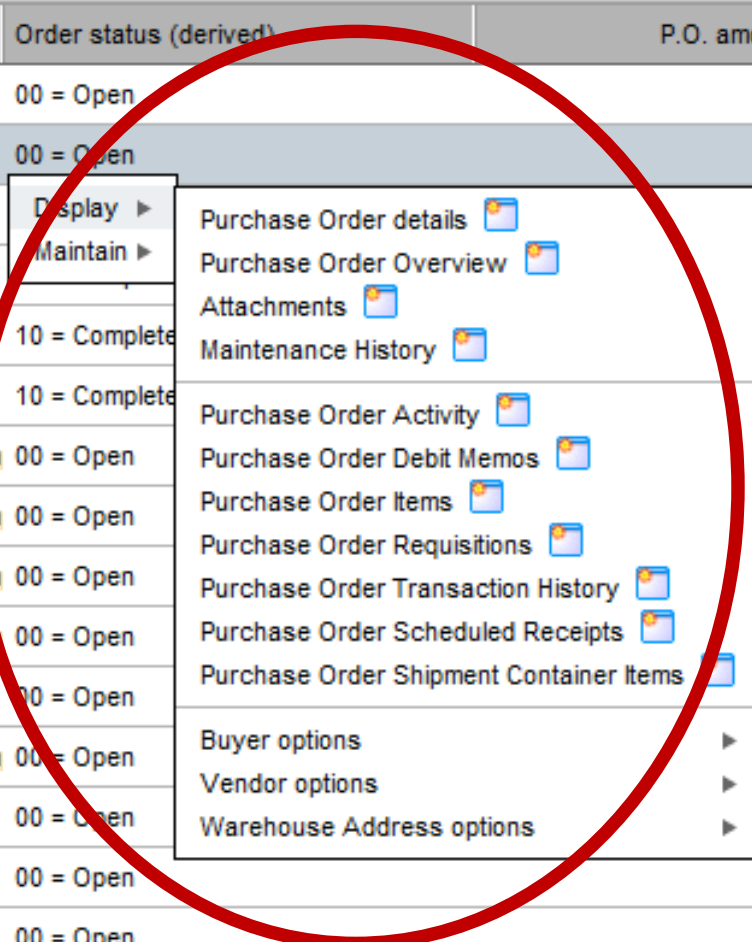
| Order status (derived) | P.O. am |
|---|---|
| 00 = Open | |
| 00 = Open | |
| 10 = Complete | |
| 10 = Complete | |
| 00 = Open | |
| 00 = Open | |
| 00 = Open | |
| 00 = Open | |
| 00 = Open | |
| 00 = Open | |
| 00 = Open | |
| 00 = Open | |
| 00 = Open | |

Display ▶
Maintain ▶

Purchase Order details
Purchase Order Overview
Attachments
Maintenance History

Purchase Order Activity
Purchase Order Debit Memos
Purchase Order Items
Purchase Order Requisitions
Purchase Order Transaction History
Purchase Order Scheduled Receipts
Purchase Order Shipment Container Items

Buyer options ▶
Vendor options ▶
Warehouse Address options ▶